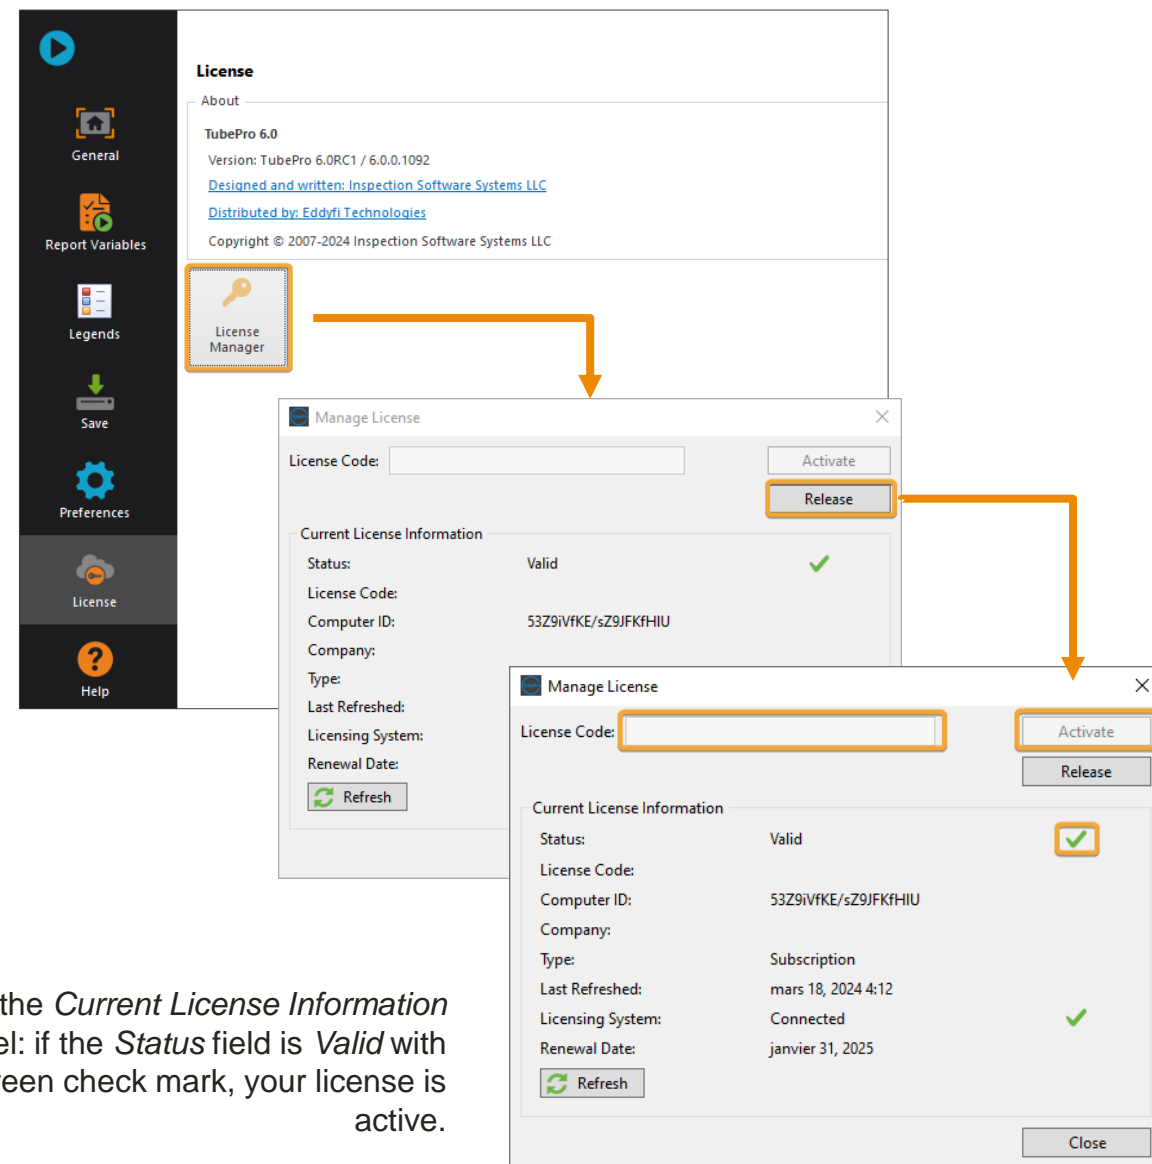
General

Report Variables

Legends

Save

Preferences

License

Help

License

About

TubePro 6.0

Version: TubePro 6.0RC1 / 6.0.0.1092

Designed and written: Inspection Software Systems LLC

Distributed by: Eddyfi Technologies

Copyright © 2007-2024 Inspection Software Systems LLC

License Manager

Manage License

License Code:

Activate

Release

Current License Information

Status: Valid

License Code:

Computer ID: 53Z9iVfKE/sZ9JFKfHIU

Company:

Type:

Last Refreshed:

Licensing System:

Renewal Date:

Refresh

Manage License

License Code:

Activate

Release

Current License Information

Status: Valid

License Code:

Computer ID: 53Z9iVfKE/sZ9JFKfHIU

Company:

Type: Subscription

Last Refreshed: mars 18, 2024 4:12

Licensing System: Connected

Renewal Date: janvier 31, 2025

Refresh

Close

the *Current License Information* el: if the *Status* field is *Valid* with een check mark, your license is active.